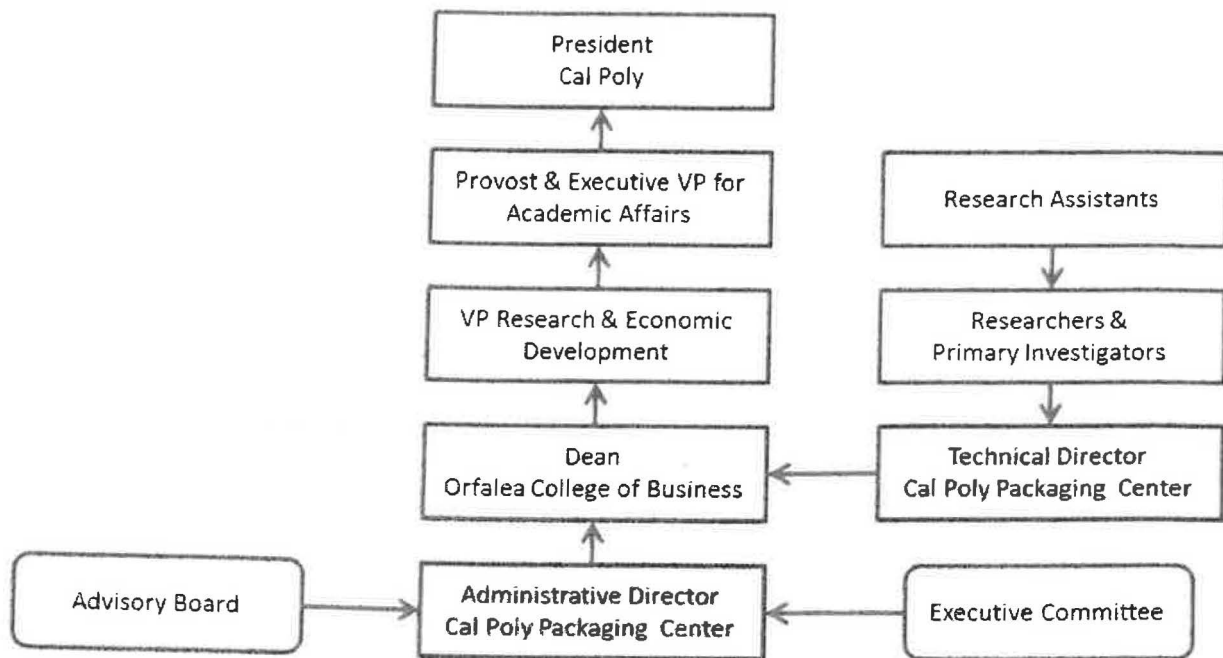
President
Cal Poly

Provost & Executive VP for Academic Affairs

VP Research & Economic Development

Dean
Orfalea College of Business

Research Assistants

Researchers & Primary Investigators

Technical Director
Cal Poly Packaging Center

Advisory Board

Administrative Director
Cal Poly Packaging Center

Executive Committee